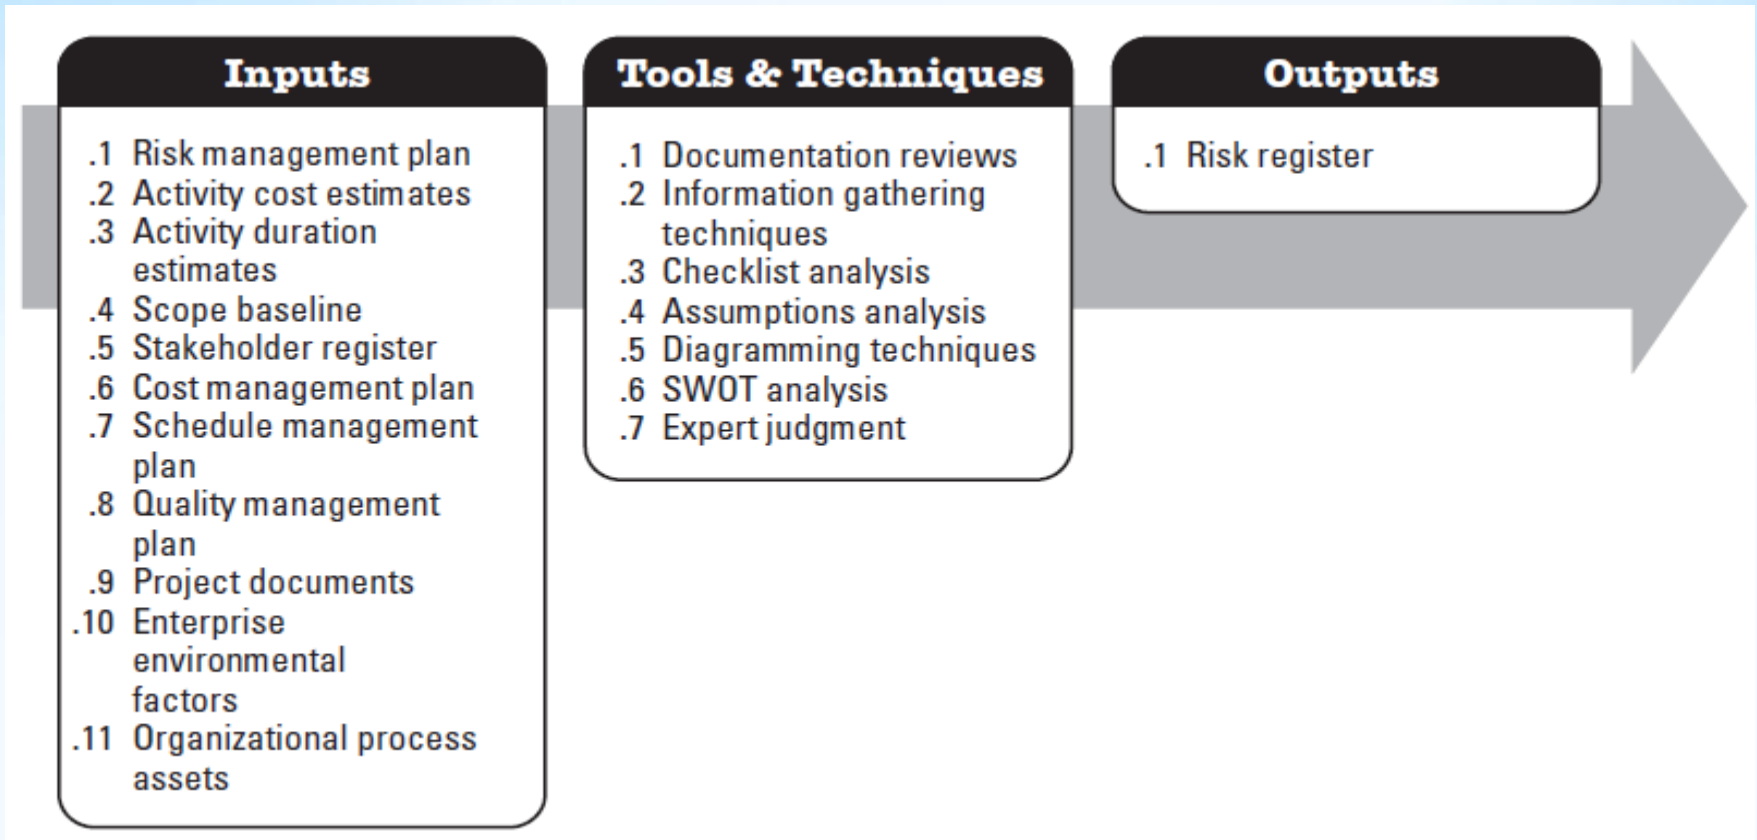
Inputs

.1 Risk management plan
.2 Activity cost estimates
.3 Activity duration estimates
.4 Scope baseline
.5 Stakeholder register
.6 Cost management plan
.7 Schedule management plan
.8 Quality management plan
.9 Project documents
.10 Enterprise environmental factors
.11 Organizational process assets

Tools & Techniques

.1 Documentation reviews
.2 Information gathering techniques
.3 Checklist analysis
.4 Assumptions analysis
.5 Diagramming techniques
.6 SWOT analysis
.7 Expert judgment

Outputs

.1 Risk register